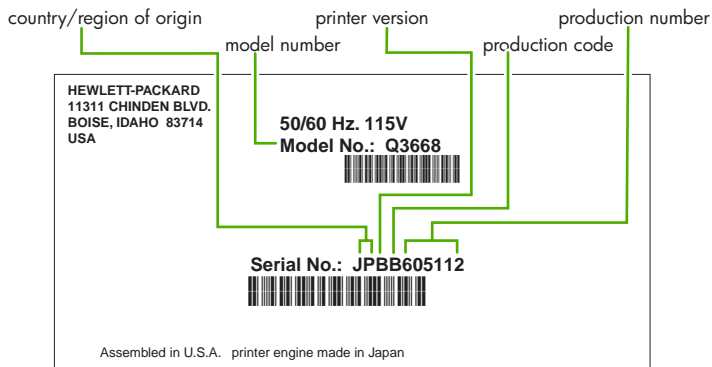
country/region of origin

printer version

production number

model number

production code

HEWLETT-PACKARD
11311 CHINDEN BLVD.
BOISE, IDAHO 83714
USA

50/60 Hz. 115V
Model No.: Q3668

Serial No.: JPBB605112

Assembled in U.S.A. printer engine made in Japan